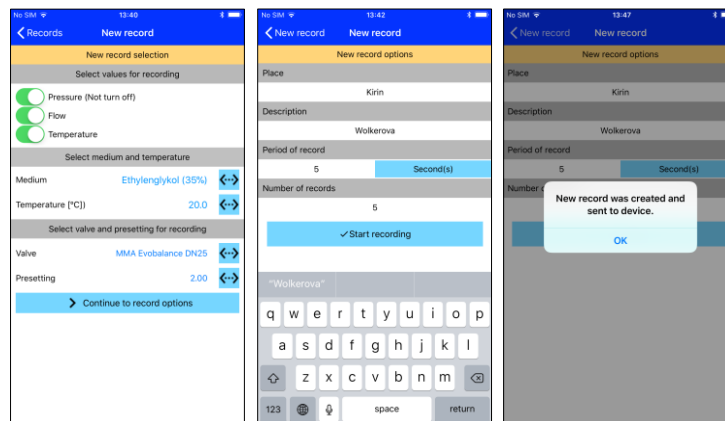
No SIM 13:40
Records New record
New record selection
Select values for recording
Pressure (Not turn off)
Flow
Temperature
Select medium and temperature
Medium Ethylenglykol (35%)
Temperature [°C]) 20.0
Select valve and presetting for recording
Valve MMA Evobalance DN25
Presetting 2.00
Continue to record options

No SIM 13:42
New record New record
New record options
Place
Kirin
Description
Wolkerova
Period of record
5 Second(s)
Number of records
5
✓Start recording
"Wolkerova"
q w e r t y u i o p
a s d f g h j k l
z x c v b n m
123 space return

No SIM 13:47
New record New record
New record options
Place
Kirin
Description
Wolkerova
Period of record
5 Second(s)
Number o
New record was created and sent to device.
OK